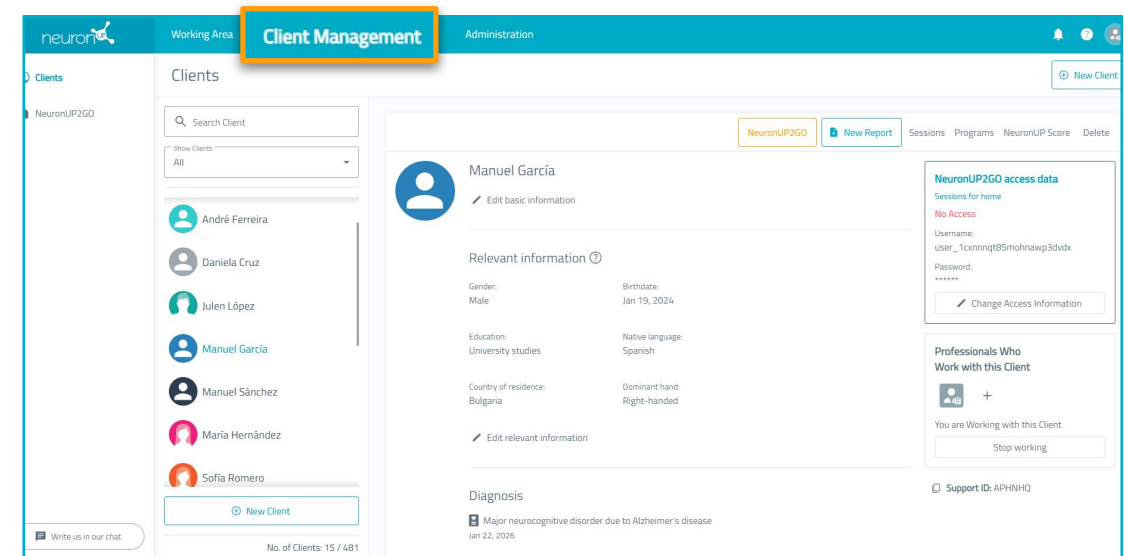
neuron UP

Working Area
Client Management
Administration

Clients
NeuronUP2GO

Clients

New Client

Search Client

Show Clients
All

André Ferreira
Daniela Cruz
Julen López
Manuel García
Manuel Sánchez
María Hernández
Sofía Romero

New Client

No. of Clients: 15 / 481

Write us in our chat

NeuronUP2GO
New Report
Sessions
Programs
NeuronUP Score
Delete

Manuel García

Edit basic information

Relevant information

Gender:
Male

Birthdate:
Jan 19, 2024

Education:
University studies

Native language:
Spanish

Country of residence:
Bulgaria

Dominant hand:
Right-handed

Edit relevant information

Diagnosis

Major neurocognitive disorder due to Alzheimer's disease
Jan 22, 2026

NeuronUP2GO access data
Sessions for home
No Access
Username:
user_1cxnnnqt85mohnawp3dvdx
Password:
******
Change Access Information

Professionals Who Work with this Client

+

You are Working with this Client
Stop working

Support ID: APHNHQ